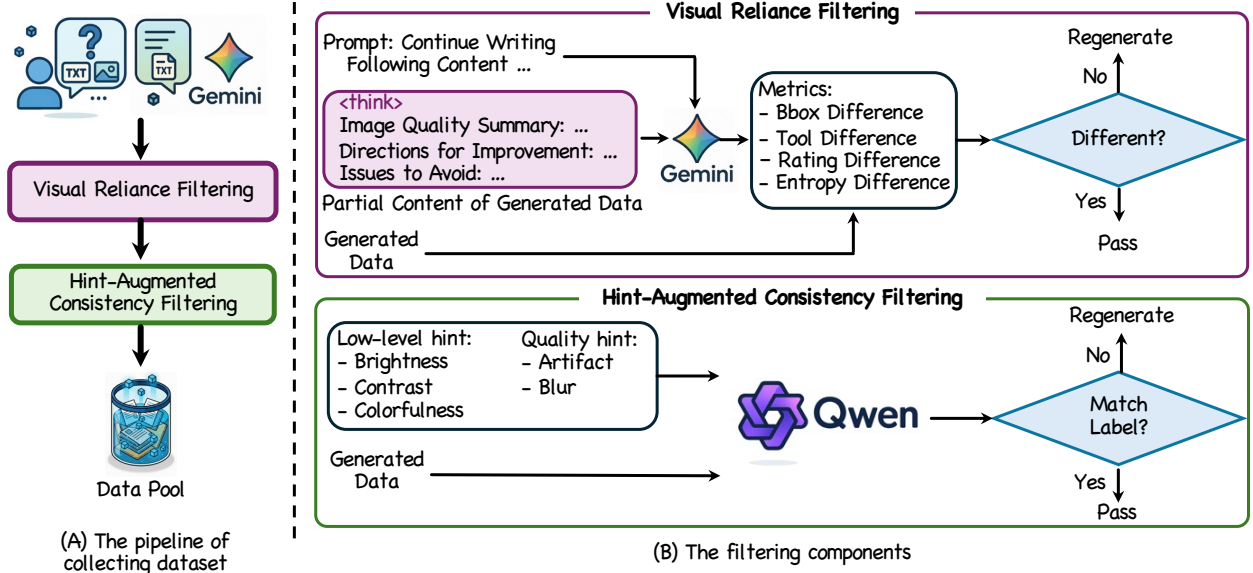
TXT
TXT
Gemini

Visual Reliance Filtering

Hint-Augmented Consistency Filtering

Data Pool

(A) The pipeline of collecting dataset

Visual Reliance Filtering

Prompt: Continue Writing Following Content ...

<think>
Image Quality Summary: ...
Directions for Improvement: ...
Issues to Avoid: ...

Partial Content of Generated Data

Gemini

Metrics:
- Bbox Difference
- Tool Difference
- Rating Difference
- Entropy Difference

Generated Data

Regenerate

No

Different?

Yes

Pass

Hint-Augmented Consistency Filtering

Low-level hint:
- Brightness
- Contrast
- Colorfulness

Quality hint:
- Artifact
- Blur

Generated Data

Qwen

Regenerate

No

Match Label?

Yes

Pass

(B) The filtering components